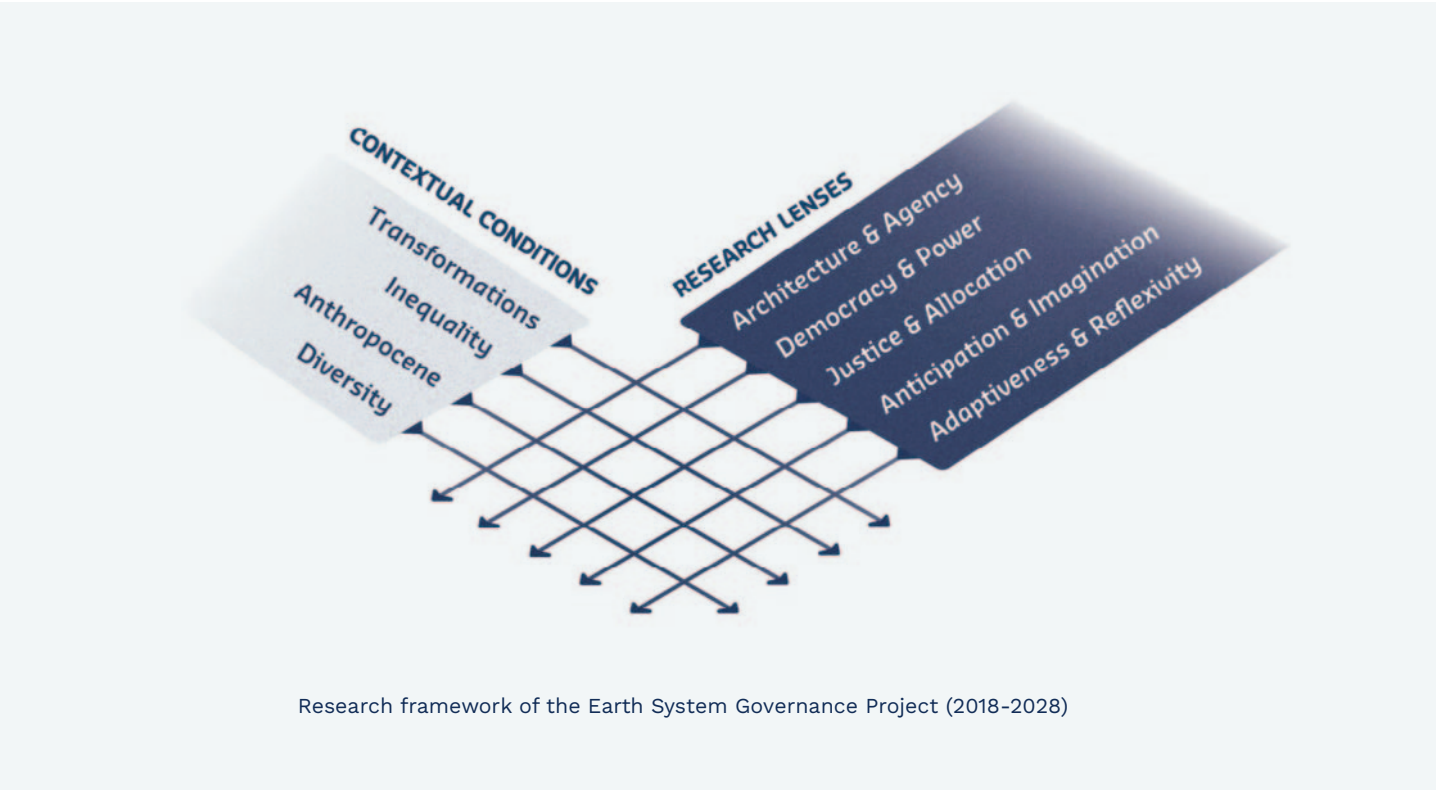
CONTEXTUAL CONDITIONS

Transformations
Inequality
Anthropocene
Diversity

RESEARCH LENSES

Architecture & Agency
Democracy & Power
Justice & Allocation
Anticipation & Imagination
Adaptiveness & Reflexivity

Research framework of the Earth System Governance Project (2018-2028)